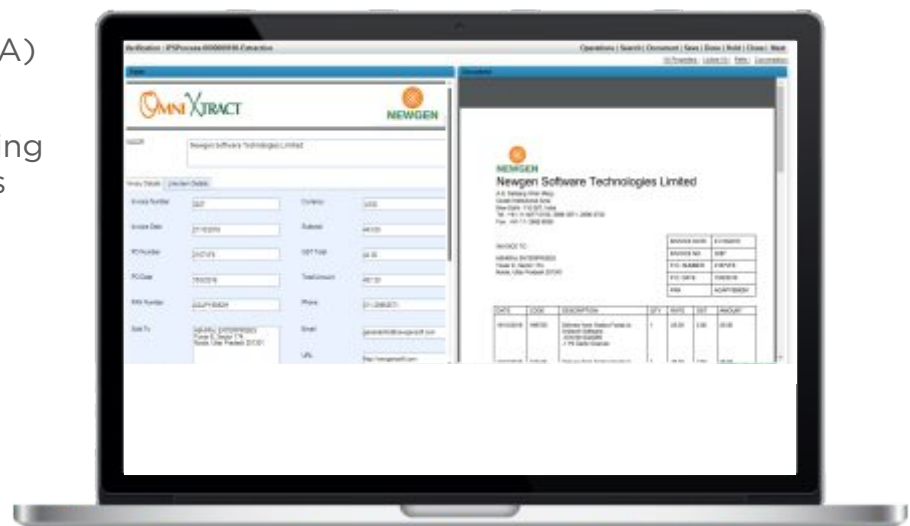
A)

ing
s

Verification : IPSProcess-00000000-Extraction

Operations | Search | Document | Save | Done | Hold | Close | Next

OMNI XTRACT

NEWGEN

Newgen Software Technologies Limited

Invoice Details | Line Item Details

Invoice Number

Currency

Invoice Date

Subtotal

PO Number

GST Total

PO Date

Total Amount

PAN Number

Phone

Sold To

Email

URL

Document

NEWGEN

Newgen Software Technologies Limited

INVOICE TO

INVOICE DATE

INVOICE NO

P.O. NUMBER

P.O. DATE

PAN

DATE

CODE

DESCRIPTION

QTY

RATE

GST

AMOUNT